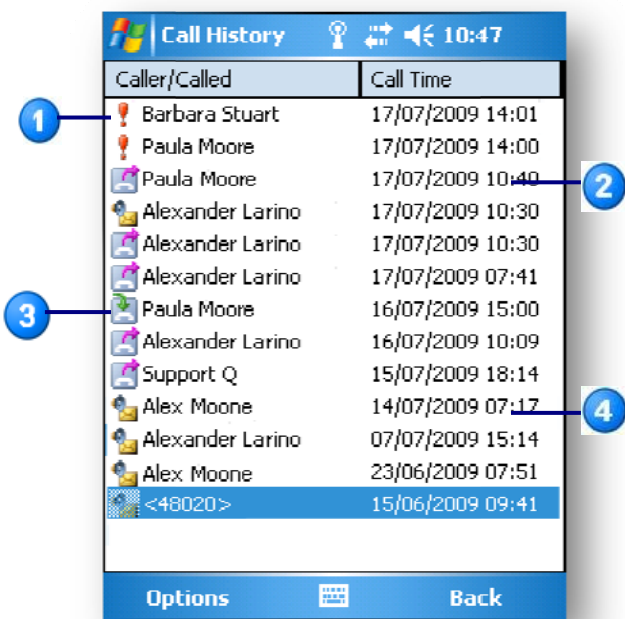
Call History 10:47

| Caller/Called | Call Time |
|---|---|
| Barbara Stuart | 17/07/2009 14:01 |
| Paula Moore | 17/07/2009 14:00 |
| Paula Moore | 17/07/2009 10:40 |
| Alexander Larino | 17/07/2009 10:30 |
| Alexander Larino | 17/07/2009 10:30 |
| Alexander Larino | 17/07/2009 07:41 |
| Paula Moore | 16/07/2009 15:00 |
| Alexander Larino | 16/07/2009 10:09 |
| Support Q | 15/07/2009 18:14 |
| Alex Moone | 14/07/2009 07:17 |
| Alexander Larino | 07/07/2009 15:14 |
| Alex Moone | 23/06/2009 07:51 |
| <48020> | 15/06/2009 09:41 |

1
2
3
4

Options Back